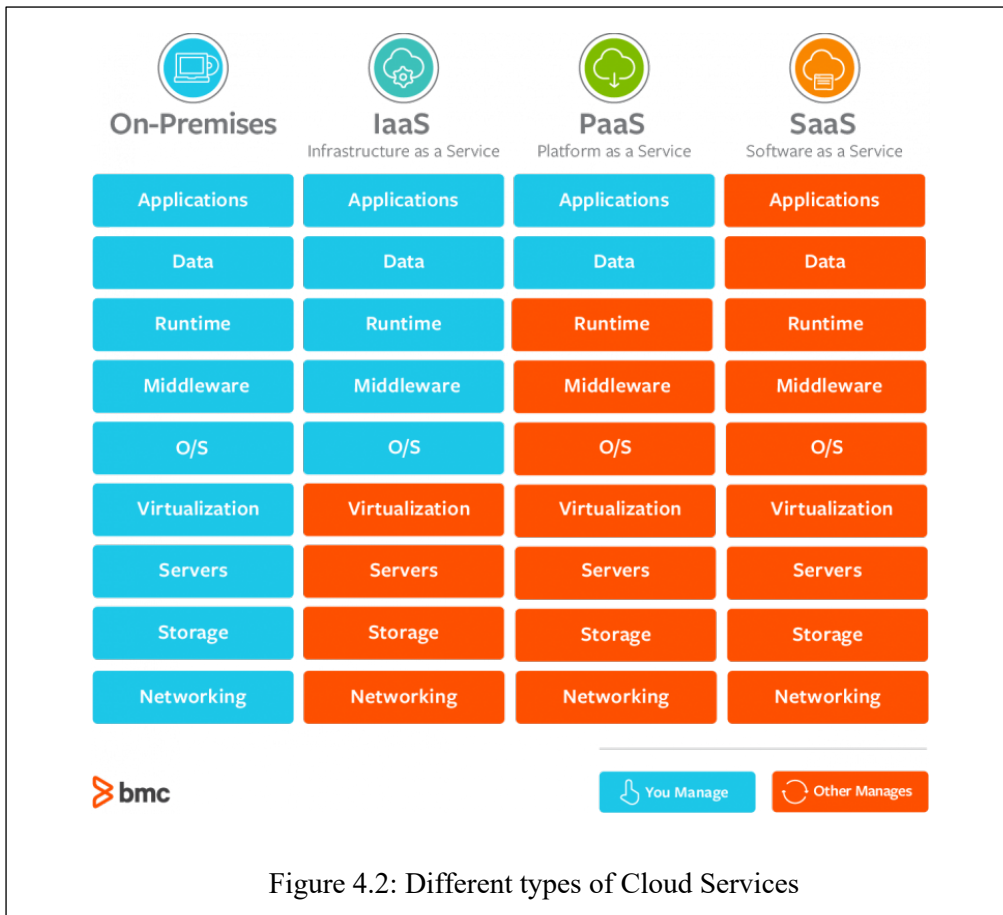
| On-Premises | IaaS Infrastructure as a Service | PaaS Platform as a Service | SaaS Software as a Service |
|---|---|---|---|
| Applications | Applications | Applications | Applications |
| Data | Data | Data | Data |
| Runtime | Runtime | Runtime | Runtime |
| Middleware | Middleware | Middleware | Middleware |
| O/S | O/S | O/S | O/S |
| Virtualization | Virtualization | Virtualization | Virtualization |
| Servers | Servers | Servers | Servers |
| Storage | Storage | Storage | Storage |
| Networking | Networking | Networking | Networking |

bmc

You Manage

Other Manages

Figure 4.2: Different types of Cloud Services